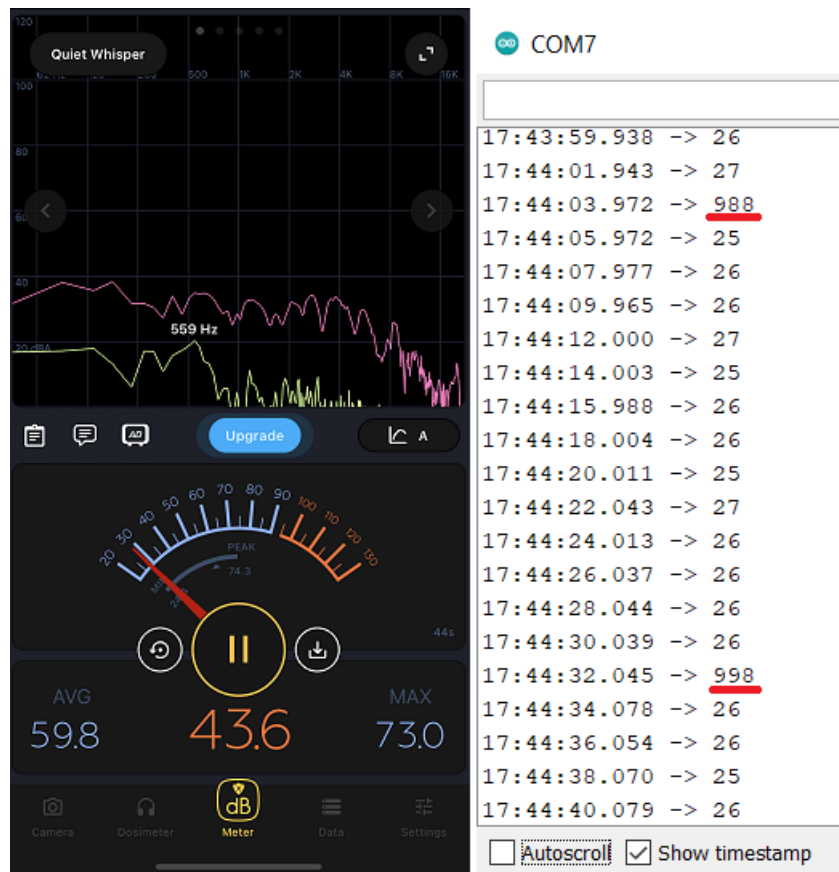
120
Quiet Whisper
500 1K 2K 4K 8K 16K
100
80
60
40
559 Hz
20 dBA
Upgrade
A
20 30 40 50 60 70 80 90 100 110 120 130
PEAK
74.3
44s
AVG
59.8
43.6
MAX
73.0
Camera
Dosimeter
dB
Meter
Data
Settings

COM7

17:43:59.938 -> 26
17:44:01.943 -> 27
17:44:03.972 -> 988
17:44:05.972 -> 25
17:44:07.977 -> 26
17:44:09.965 -> 26
17:44:12.000 -> 27
17:44:14.003 -> 25
17:44:15.988 -> 26
17:44:18.004 -> 26
17:44:20.011 -> 25
17:44:22.043 -> 27
17:44:24.013 -> 26
17:44:26.037 -> 26
17:44:28.044 -> 26
17:44:30.039 -> 26
17:44:32.045 -> 998
17:44:34.078 -> 26
17:44:36.054 -> 26
17:44:38.070 -> 25
17:44:40.079 -> 26

Autoscroll
Show timestamp